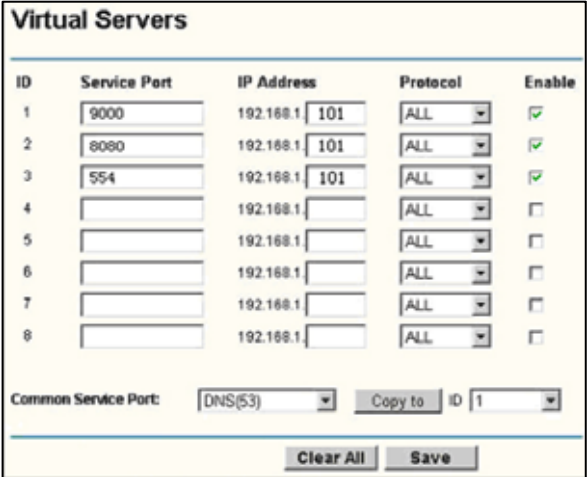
Virtual Servers

| ID | Service Port | IP Address | Protocol | Enable |
|---|---|---|---|---|
| 1 | 9000 | 192.168.1. 101 | ALL | ☑ |
| 2 | 8080 | 192.168.1. 101 | ALL | ☑ |
| 3 | 554 | 192.168.1. 101 | ALL | ☑ |
| 4 | | 192.168.1. | ALL | ☐ |
| 5 | | 192.168.1. | ALL | ☐ |
| 6 | | 192.168.1. | ALL | ☐ |
| 7 | | 192.168.1. | ALL | ☐ |
| 8 | | 192.168.1. | ALL | ☐ |

Common Service Port: DNS(53) Copy to ID 1

Clear All Save